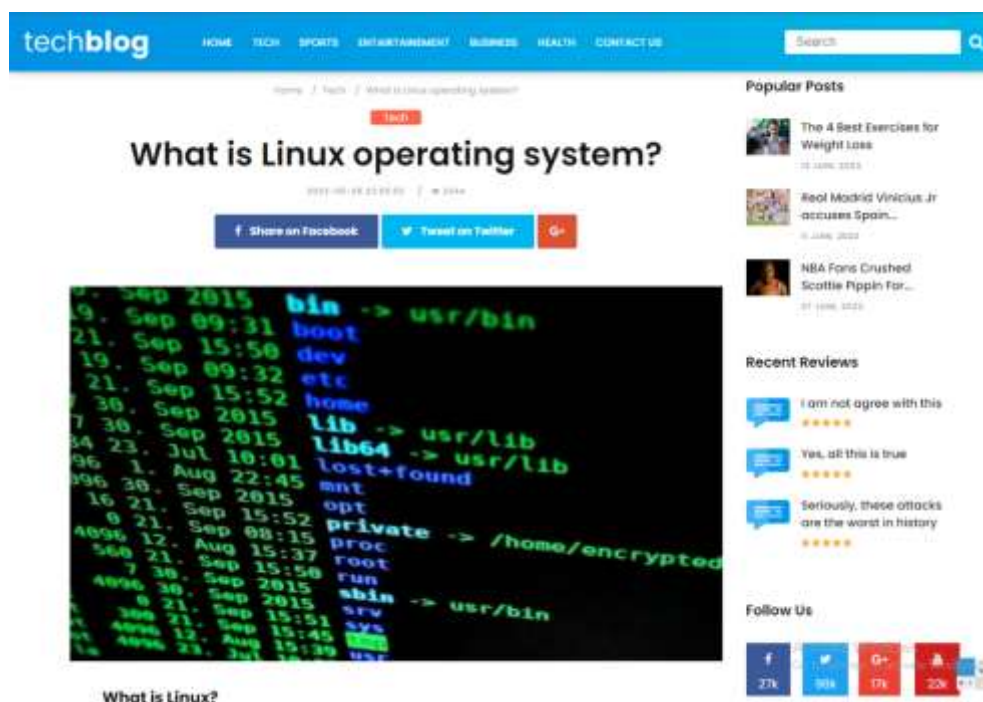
techblog HOME TECH SPORTS ENTERTAINMENT BUSINESS HEALTH CONTACT US

Search

Home / Tech / What is Linux operating system?

Tech

What is Linux operating system?

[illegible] / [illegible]

Share on Facebook Tweet on Twitter G+

Sep 2015 bin -> usr/bin
9. Sep 09:31 boot
21. Sep 15:50 dev
19. Sep 09:32 etc
21. Sep 15:52 home
30. Sep 2015 lib -> usr/lib
23. Jul 10:01 lib64 -> usr/lib
1. Aug 22:45 lost+found
30. Sep 2015 mnt
21. Sep 15:52 opt
21. Sep 08:15 private -> /home/encrypted
12. Aug 15:37 proc
21. Sep 15:50 root
30. Sep 2015 run
21. Sep 15:51 sbin -> usr/bin
12. Sep 15:45 srv
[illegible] sys

What is Linux?

Popular Posts

The 4 Best Exercises for Weight Loss
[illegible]

Real Madrid Vinicius Jr accuses Spain...
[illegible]

NBA Fans Crushed Scottie Pippin For...
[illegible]

Recent Reviews

I am not agree with this

Yes, all this is true

Seriously, these attacks are the worst in history

Follow Us

27k 90k 17k 22k